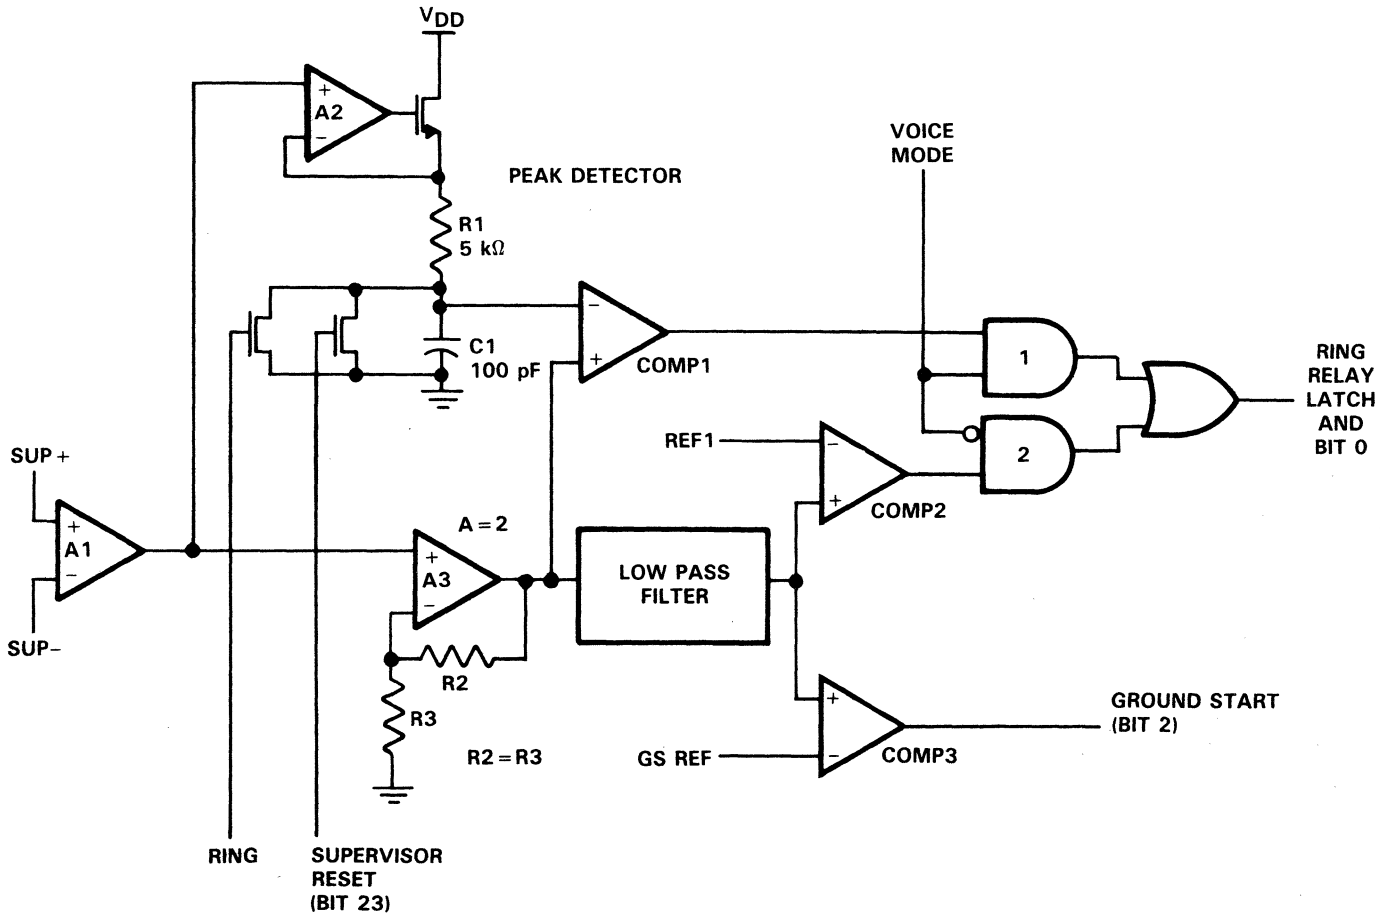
$V_{DD}$

+
A2
−

PEAK DETECTOR

R1
5 kΩ

C1
100 pF

−
+
COMP1

VOICE
MODE

1

2

RING
RELAY
LATCH
AND
BIT 0

REF1

−
+
COMP2

SUP +

+
A1
−

SUP−

A = 2

+
A3
−

LOW PASS
FILTER

R2

R3

R2 = R3

+
−
COMP3

GROUND START
(BIT 2)

GS REF

RING

SUPERVISOR
RESET
(BIT 23)